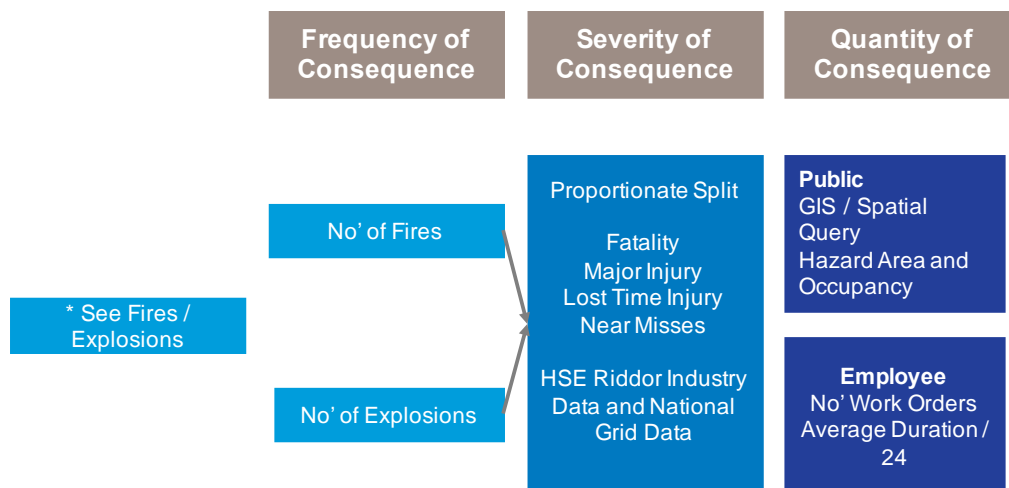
Frequency of Consequence

Severity of Consequence

Quantity of Consequence

* See Fires / Explosions

No' of Fires

No' of Explosions

Proportionate Split

Fatality
Major Injury
Lost Time Injury
Near Misses

HSE Riddor Industry Data and National Grid Data

Public
GIS / Spatial Query
Hazard Area and Occupancy

Employee
No' Work Orders
Average Duration / 24